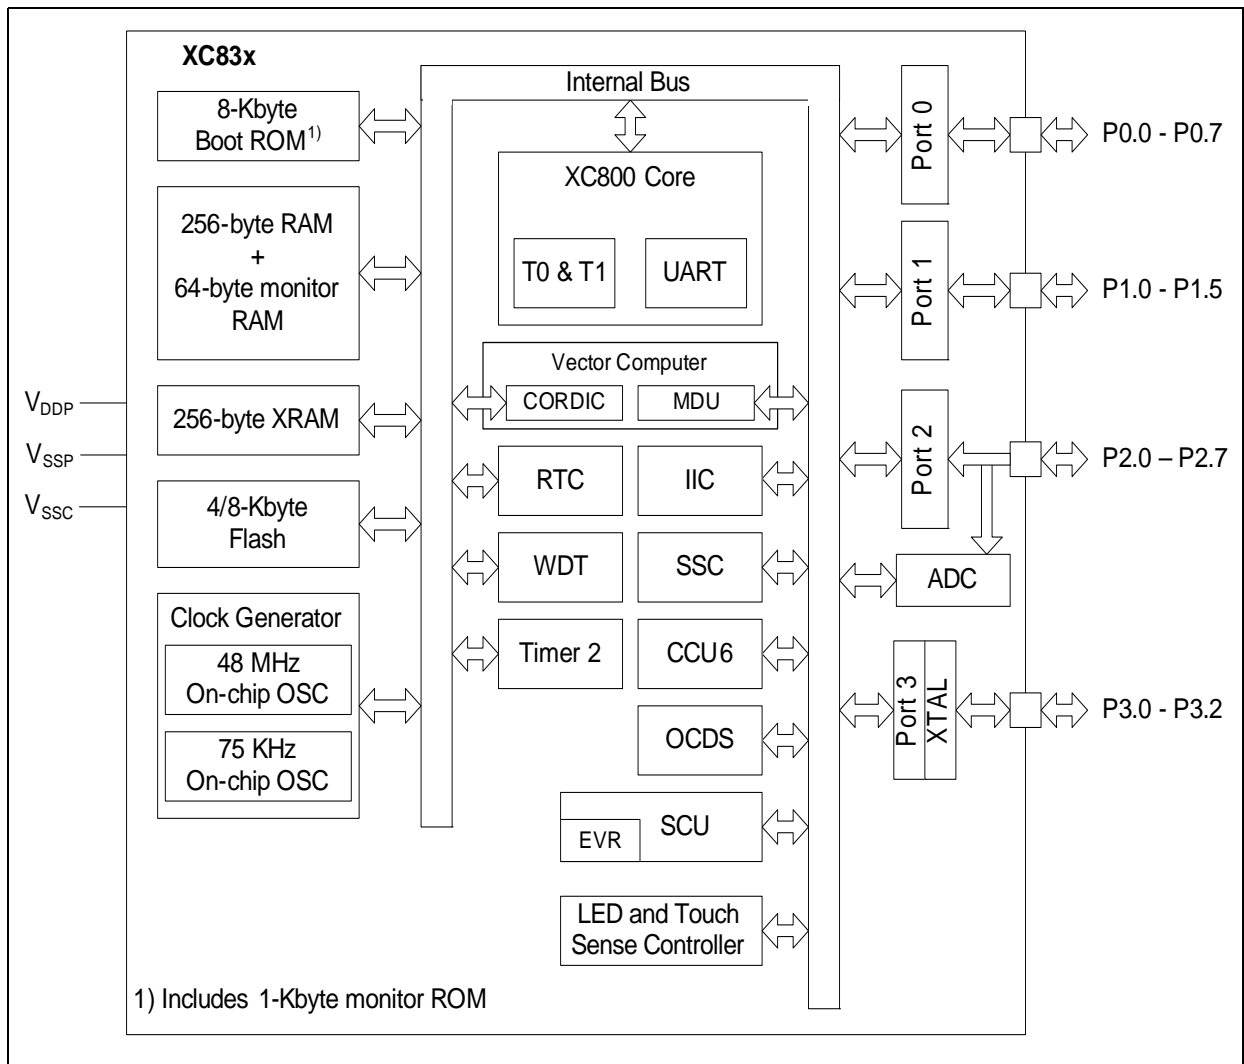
XC83x

Internal Bus

8-Kbyte Boot ROM$^{1)}$

256-byte RAM + 64-byte monitor RAM

256-byte XRAM

4/8-Kbyte Flash

Clock Generator

48 MHz On-chip OSC

75 KHz On-chip OSC

XC800 Core

T0 & T1

UART

Vector Computer

CORDIC

MDU

RTC

IIC

WDT

SSC

Timer 2

CCU6

OCDS

SCU

EVR

LED and Touch Sense Controller

Port 0

Port 1

Port 2

ADC

Port 3

XTAL

P0.0 - P0.7

P1.0 - P1.5

P2.0 – P2.7

P3.0 - P3.2

$V_{DDP}$

$V_{SSP}$

$V_{SSC}$

1) Includes 1-Kbyte monitor ROM